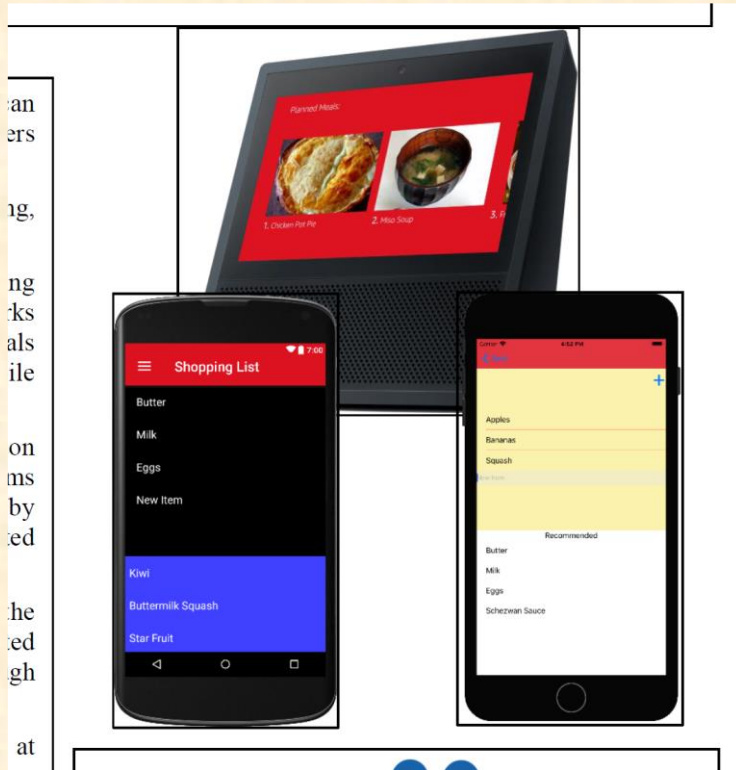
an
ers

ng,

ng
rks
als
ile

on
ms
by
ted

the
ted
gh

at

Planned Meals:

1. Chicken Pot Pie

2. Miso Soup

3. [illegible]

7:00

Shopping List

Butter

Milk

Eggs

New Item

Kiwi

Buttermilk Squash

Star Fruit

Carrier

4:52 PM

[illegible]

+

Apples

Bananas

Squash

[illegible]

Recommended

Butter

Milk

Eggs

Schezwan Sauce